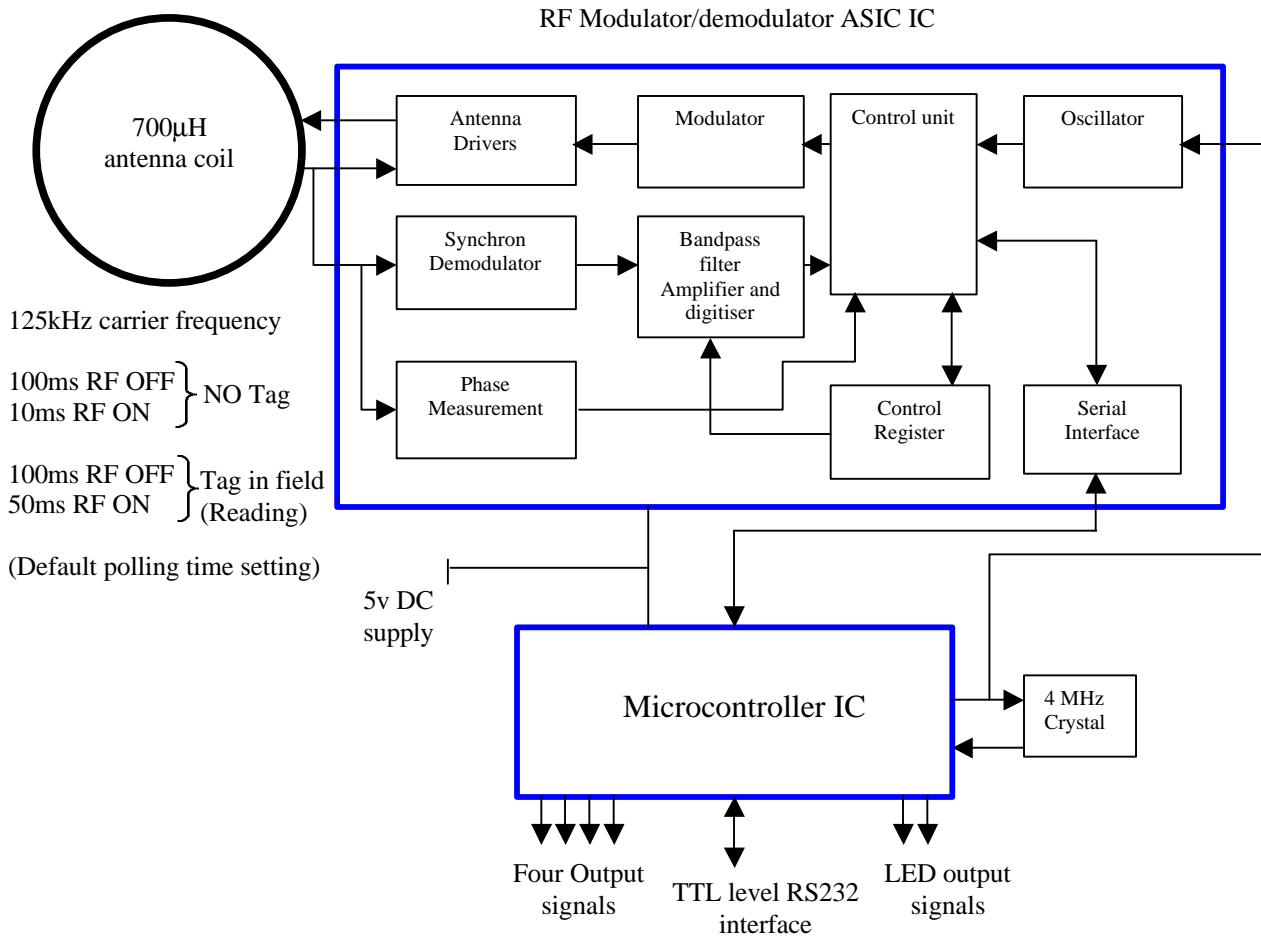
RF Modulator/demodulator ASIC IC

700µH antenna coil

Antenna Drivers

Modulator

Control unit

Oscillator

Synchron Demodulator

Bandpass filter Amplifier and digitiser

125kHz carrier frequency

100ms RF OFF
10ms RF ON
NO Tag

Phase Measurement

Control Register

Serial Interface

100ms RF OFF
50ms RF ON
Tag in field (Reading)

(Default polling time setting)

5v DC supply

Microcontroller IC

4 MHz Crystal

Four Output signals

TTL level RS232 interface

LED output signals